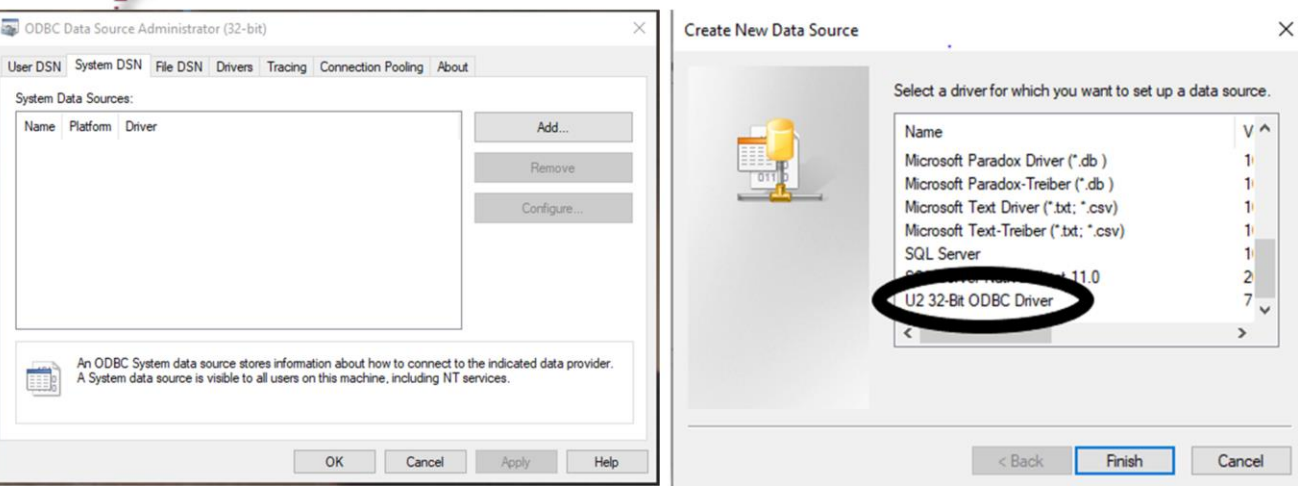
ODBC Data Source Administrator (32-bit)

User DSN | System DSN | File DSN | Drivers | Tracing | Connection Pooling | About

System Data Sources:

| Name | Platform | Driver |
|---|---|---|

Add...
Remove
Configure...

An ODBC System data source stores information about how to connect to the indicated data provider. A System data source is visible to all users on this machine, including NT services.

OK | Cancel | Apply | Help

Create New Data Source

Select a driver for which you want to set up a data source.

| Name | V |
|---|---|
| Microsoft Paradox Driver (*.db ) | 1 |
| Microsoft Paradox-Treiber (*.db ) | 1 |
| Microsoft Text Driver (*.txt; *.csv) | 1 |
| Microsoft Text-Treiber (*.txt; *.csv) | 1 |
| SQL Server | 1 |
| S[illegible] 11.0 | 2 |
| U2 32-Bit ODBC Driver | 7 |

< Back | Finish | Cancel